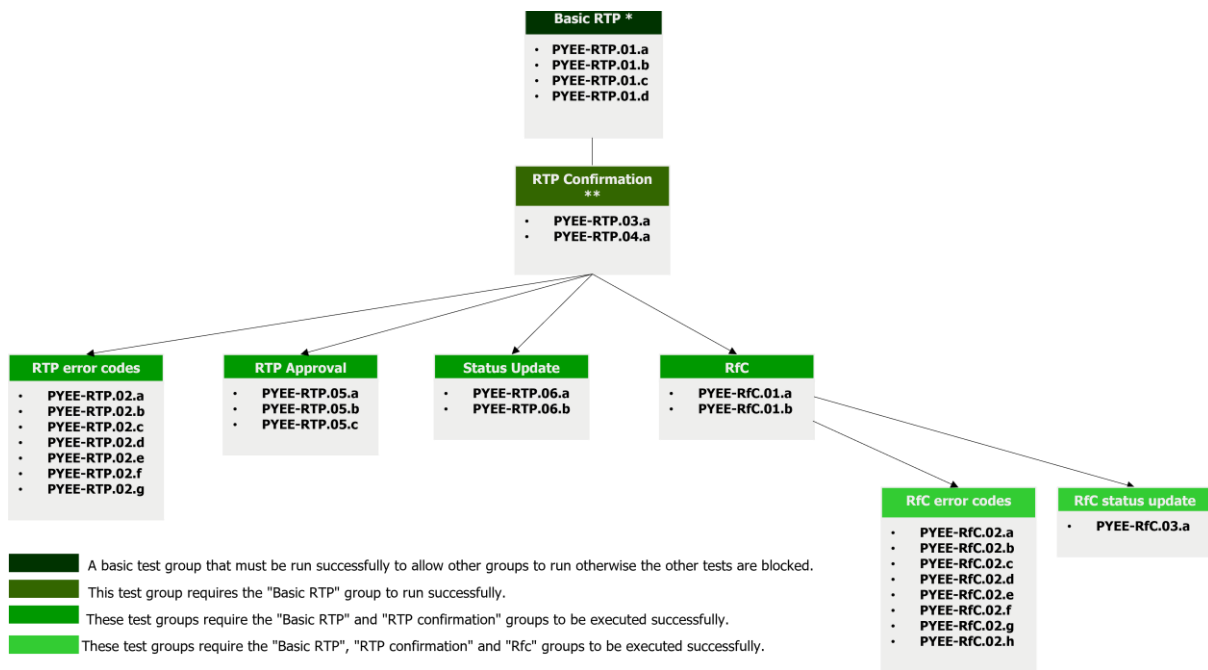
Basic RTP *

- PYEE-RTP.01.a
- PYEE-RTP.01.b
- PYEE-RTP.01.c
- PYEE-RTP.01.d

RTP Confirmation **

- PYEE-RTP.03.a
- PYEE-RTP.04.a

RTP error codes

- PYEE-RTP.02.a
- PYEE-RTP.02.b
- PYEE-RTP.02.c
- PYEE-RTP.02.d
- PYEE-RTP.02.e
- PYEE-RTP.02.f
- PYEE-RTP.02.g

RTP Approval

- PYEE-RTP.05.a
- PYEE-RTP.05.b
- PYEE-RTP.05.c

Status Update

- PYEE-RTP.06.a
- PYEE-RTP.06.b

RfC

- PYEE-RfC.01.a
- PYEE-RfC.01.b

RfC error codes

- PYEE-RfC.02.a
- PYEE-RfC.02.b
- PYEE-RfC.02.c
- PYEE-RfC.02.d
- PYEE-RfC.02.e
- PYEE-RfC.02.f
- PYEE-RfC.02.g
- PYEE-RfC.02.h

RfC status update

- PYEE-RfC.03.a

A basic test group that must be run successfully to allow other groups to run otherwise the other tests are blocked.

This test group requires the "Basic RTP" group to run successfully.

These test groups require the "Basic RTP" and "RTP confirmation" groups to be executed successfully.

These test groups require the "Basic RTP", "RTP confirmation" and "Rfc" groups to be executed successfully.